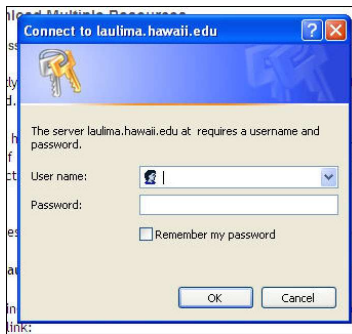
nload Multiple Resources

ss

ty
d.

h
f
ct

es

au

in
link:

Connect to laulima.hawaii.edu

?
X

The server laulima.hawaii.edu at requires a username and password.

User name:

Password:

Remember my password

OK

Cancel